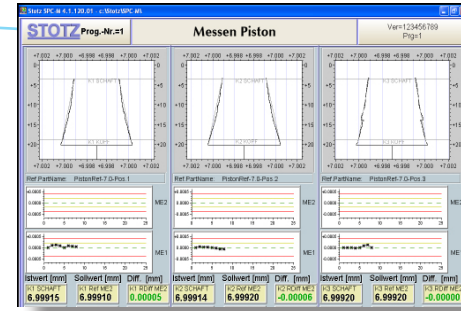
Stotz SPC-it 4.1.120.01 c:\Stotz\SPC.MS

STOTZ Prog.-Nr.=1

Messen Piston

Ver=123456789
Prg=1

+7.002 +7.000 +6.998 +6.998 +7.000 +7.002
K1 SCHAFT
K1 KOPF
0 +5 +10 +15 +20
+7.002 +7.000 +6.998 +6.998 +7.000 +7.002

+7.002 +7.000 +6.998 +6.998 +7.000 +7.002
K2 SCHAFT
K2 KOPF
0 +5 +10 +15 +20
+7.002 +7.000 +6.998 +6.998 +7.000 +7.002

+7.002 +7.000 +6.998 +6.998 +7.000 +7.002
K3 SCHAFT
K3 KOPF
0 +5 +10 +15 +20
+7.002 +7.000 +6.998 +6.998 +7.000 +7.002

Ref PartName: PistonRef-7.0-Pos.1
Ref PartName: PistonRef-7.0-Pos.2
Ref PartName: PistonRef-7.0-Pos.3

ME2
ME1
ME2
ME1
ME2
ME1

| Istwert [mm] | Sollwert [mm] | Diff. [mm] |
|---|---|---|
| K1 SCHAFT 6.99915 | K1 Ref ME2 6.99910 | K1 RDiff ME2 0.00005 |

| Istwert [mm] | Sollwert [mm] | Diff. [mm] |
|---|---|---|
| K2 SCHAFT 6.99914 | K2 Ref ME2 6.99920 | K2 RDiff ME2 -0.00006 |

| Istwert [mm] | Sollwert [mm] | Diff. [mm] |
|---|---|---|
| K3 SCHAFT 6.99920 | K3 Ref ME2 6.99920 | K3 RDiff ME2 -0.00000 |